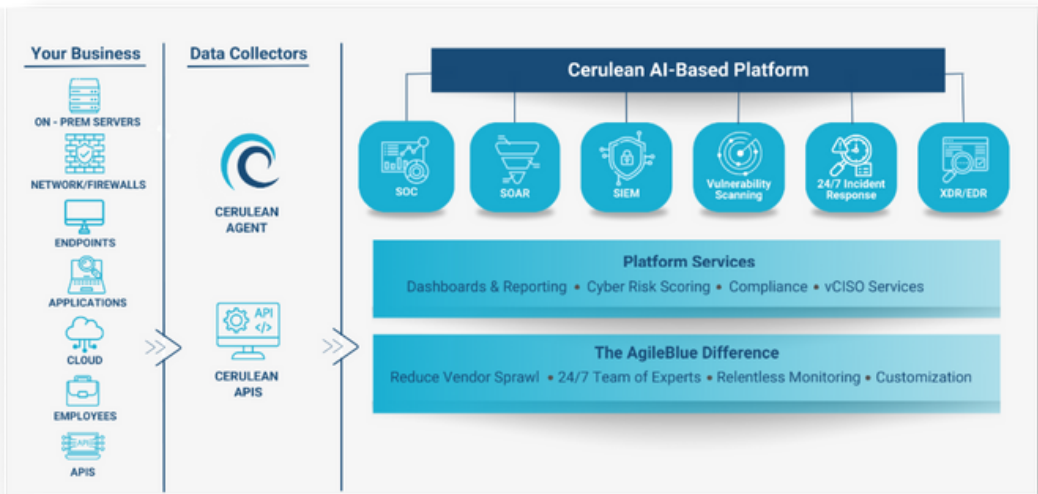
Your Business

ON - PREM SERVERS

NETWORK/FIREWALLS

ENDPOINTS

APPLICATIONS

CLOUD

EMPLOYEES

APIS

Data Collectors

CERULEAN AGENT

API

CERULEAN APIS

Cerulean AI-Based Platform

SOC

SOAR

SIEM

Vulnerability Scanning

24/7 Incident Response

XDR/EDR

Platform Services

Dashboards & Reporting • Cyber Risk Scoring • Compliance • vCISO Services

The AgileBlue Difference

Reduce Vendor Sprawl • 24/7 Team of Experts • Relentless Monitoring • Customization